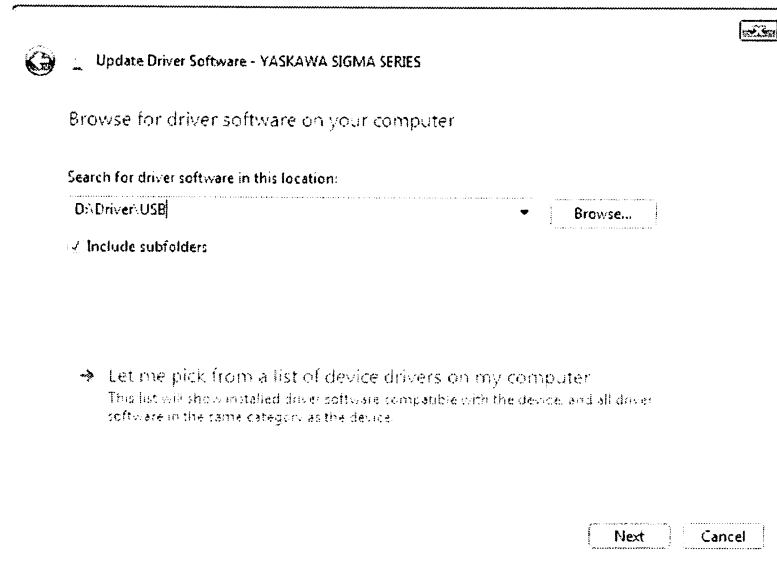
Update Driver Software - YASKAWA SIGMA SERIES

Browse for driver software on your computer

Search for driver software in this location:

D:\Driver\USB

Browse...

Include subfolders

→ Let me pick from a list of device drivers on my computer

This list will show installed driver software compatible with the device, and all driver software in the same category as the device.

Next

Cancel